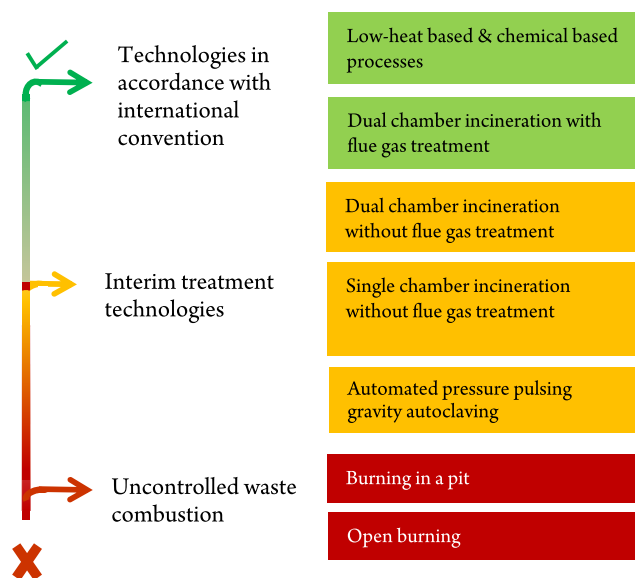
Technologies in accordance with international convention

Low-heat based & chemical based processes

Dual chamber incineration with flue gas treatment

Dual chamber incineration without flue gas treatment

Interim treatment technologies

Single chamber incineration without flue gas treatment

Automated pressure pulsing gravity autoclaving

Uncontrolled waste combustion

Burning in a pit

Open burning